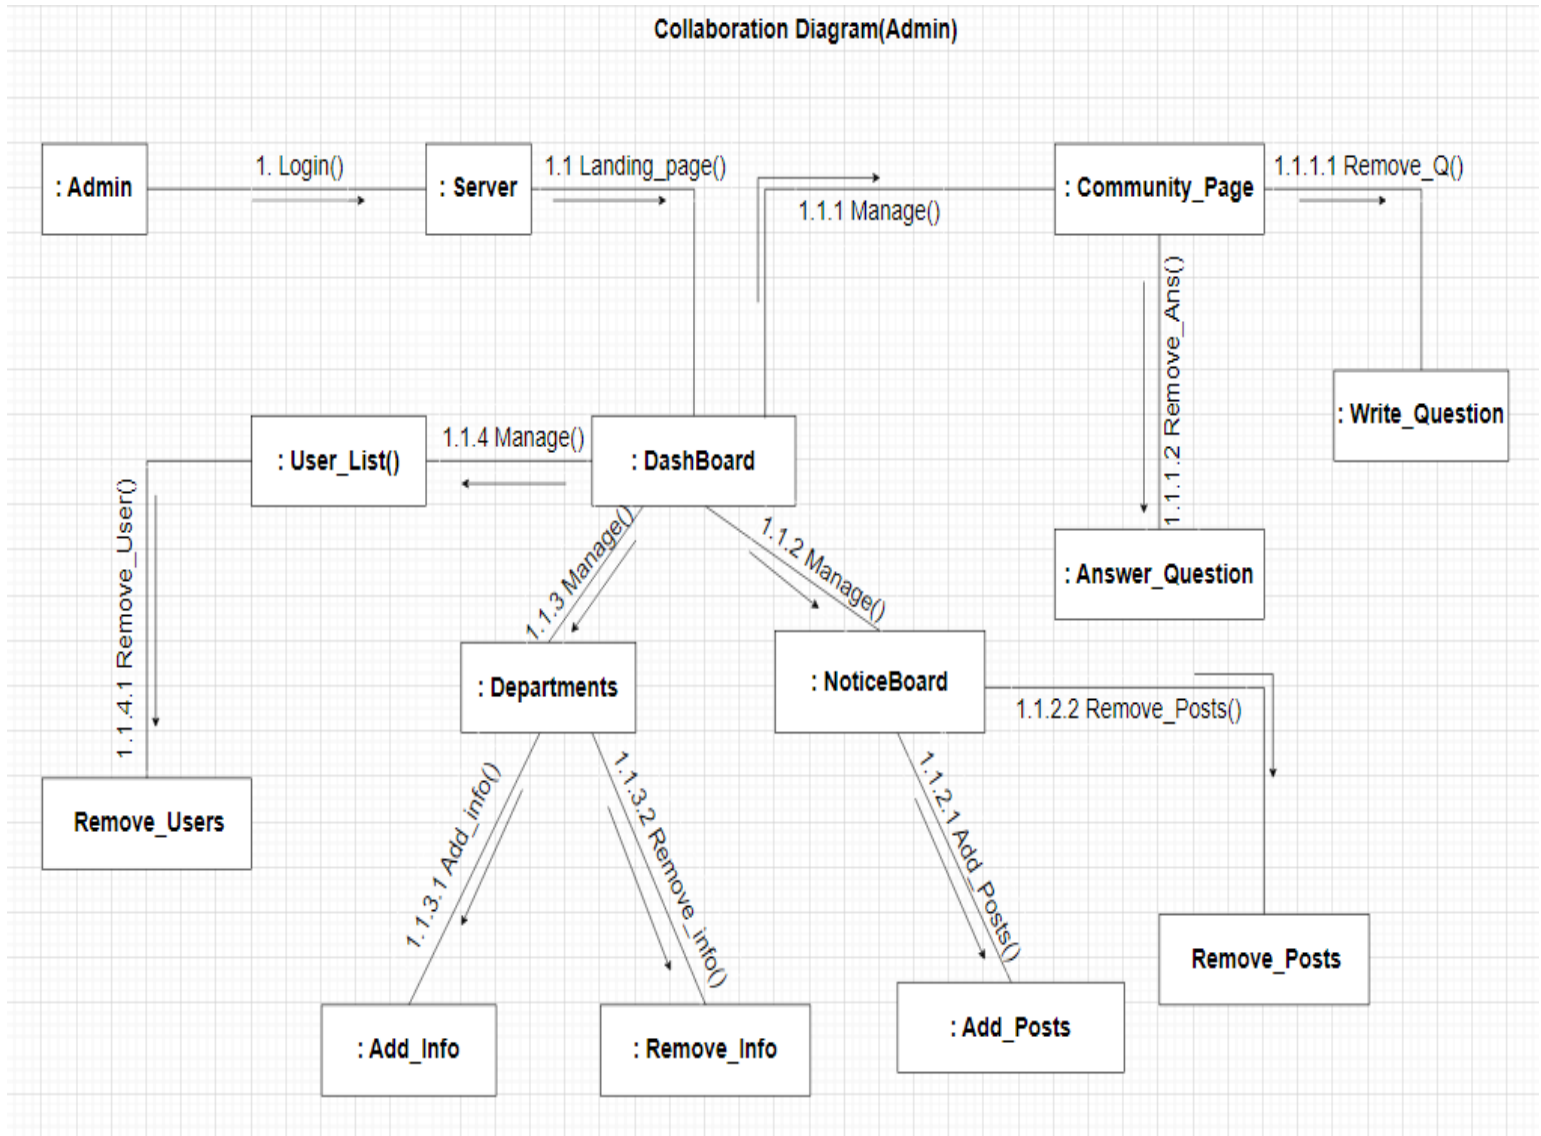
Collaboration Diagram(Admin)

: Admin

1. Login()

: Server

1.1 Landing_page()

1.1.1 Manage()

: Community_Page

1.1.1.1 Remove_Q()

1.1.1.2 Remove_Ans()

: Write_Question

: User_List()

1.1.4 Manage()

: DashBoard

1.1.4.1 Remove_User()

: Answer_Question

1.1.3 Manage()

1.1.2 Manage()

: Departments

: NoticeBoard

1.1.2.2 Remove_Posts()

Remove_Users

1.1.3.1 Add_info()

1.1.3.2 Remove_info()

1.1.2.1 Add_Posts()

Remove_Posts

: Add_Info

: Remove_Info

: Add_Posts